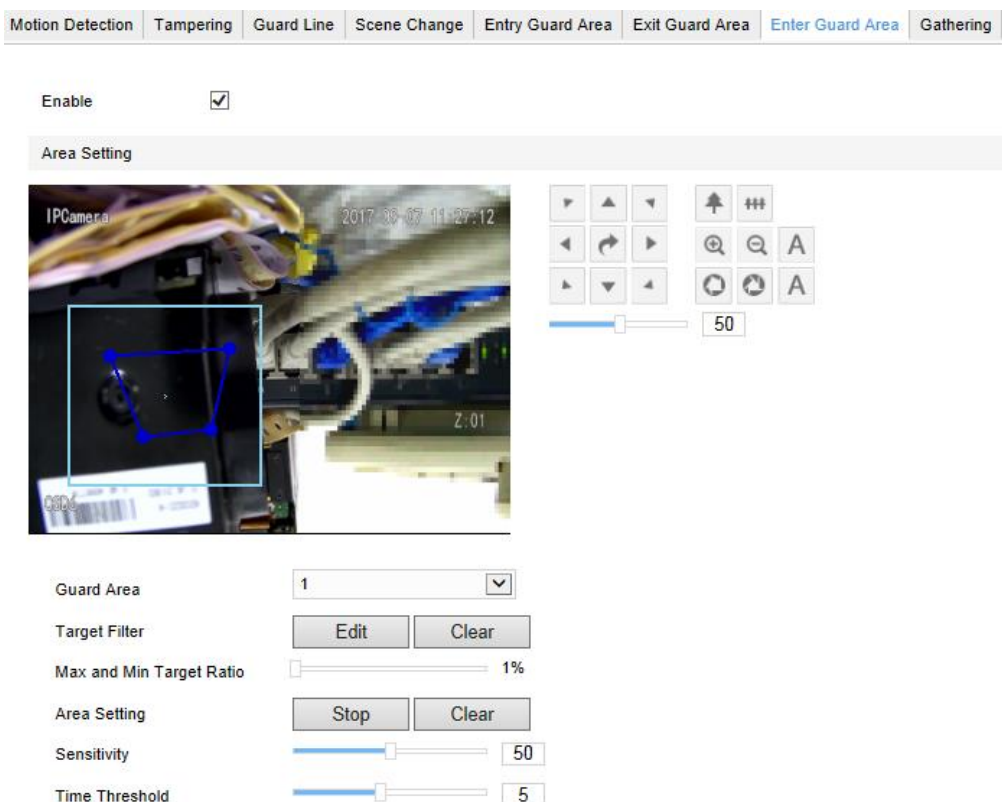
Motion Detection | Tampering | Guard Line | Scene Change | Entry Guard Area | Exit Guard Area | Enter Guard Area | Gathering

Enable

Area Setting

IPCamera
2017-08-07 11:27:12
Z:01

A
A
50

Guard Area 1
Target Filter Edit Clear
Max and Min Target Ratio 1%
Area Setting Stop Clear
Sensitivity 50
Time Threshold 5